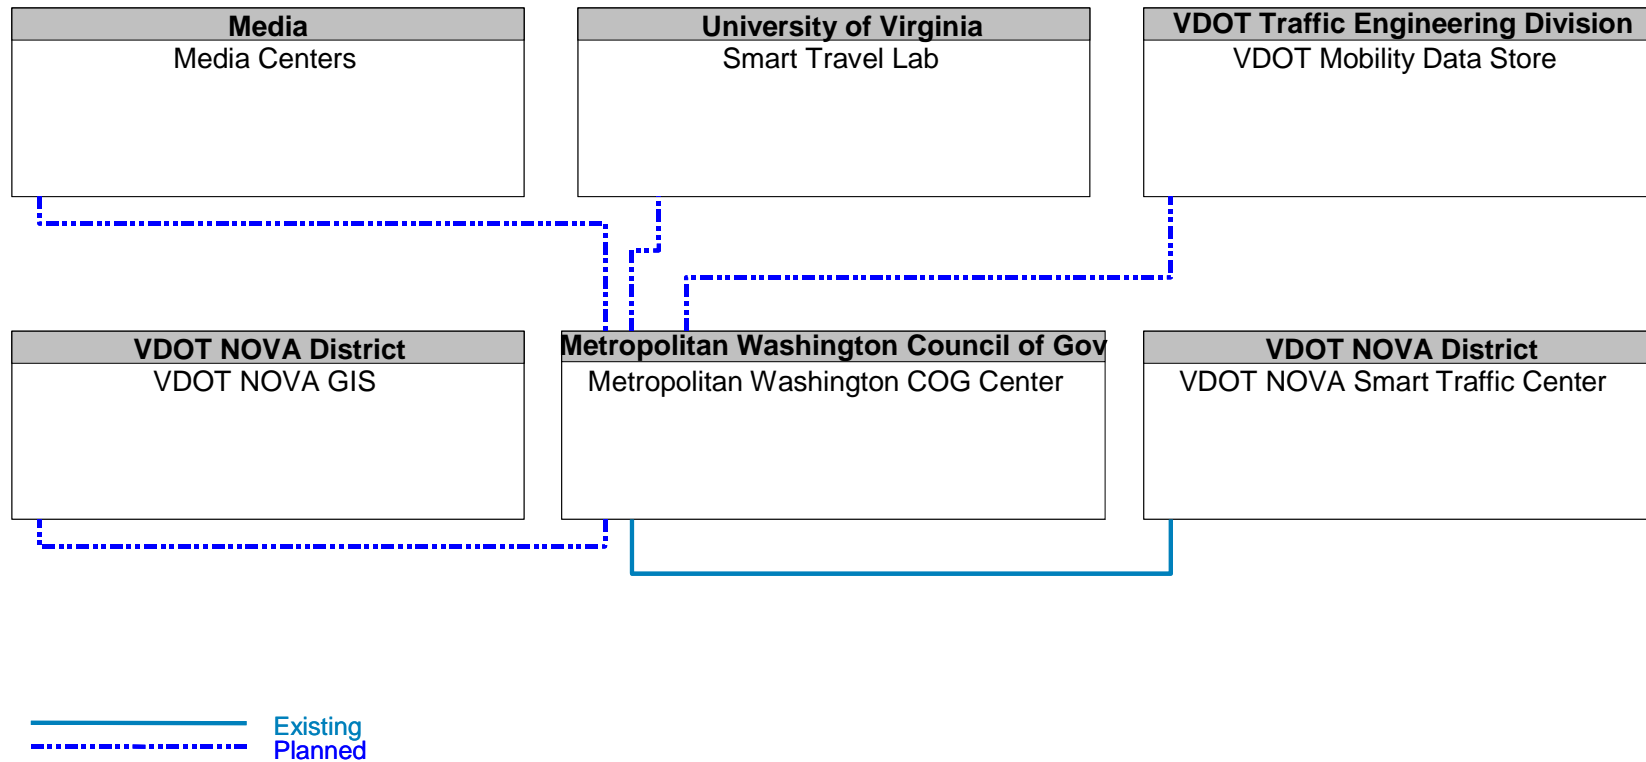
Media
Media Centers

University of Virginia
Smart Travel Lab

VDOT Traffic Engineering Division
VDOT Mobility Data Store

VDOT NOVA District
VDOT NOVA GIS

Metropolitan Washington Council of Gov
Metropolitan Washington COG Center

VDOT NOVA District
VDOT NOVA Smart Traffic Center

Existing
Planned